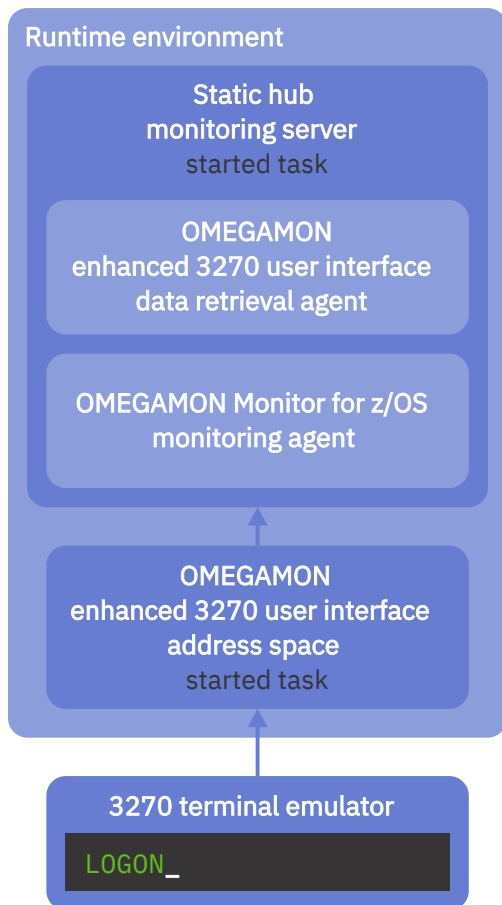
Runtime environment

Static hub
monitoring server
started task

OMEGAMON
enhanced 3270 user interface
data retrieval agent

OMEGAMON Monitor for z/OS
monitoring agent

OMEGAMON
enhanced 3270 user interface
address space
started task

3270 terminal emulator

LOGON_